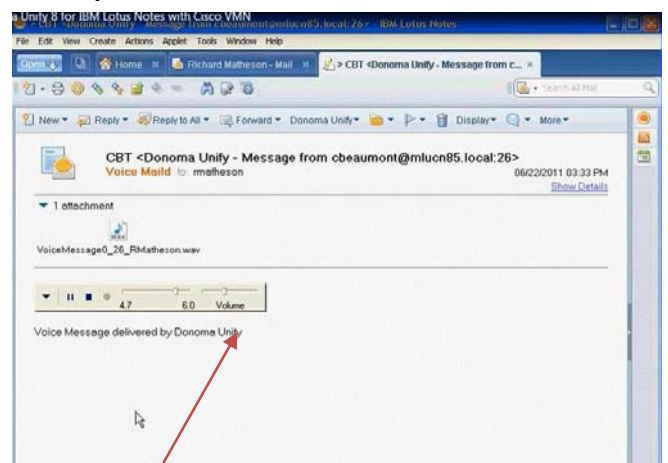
a Unify 8 for IBM Lotus Notes with Cisco VMN
> CBT <Donoma Unify - Message from cbeaumont@mlucn85.local:26> - IBM Lotus Notes

File Edit View Create Actions Applet Tools Window Help

Open Home Richard Matheson - Mail > CBT <Donoma Unify - Message from c...

Search All Mail

New Reply Reply to All Forward Donoma Unify Display More

CBT <Donoma Unify - Message from cbeaumont@mlucn85.local:26>
Voice Maild to rmatheson
06/22/2011 03:33 PM
Show Details

1 attachment

VoiceMessage0_26_RMatheson.wav

4.7 6.0 Volume

Voice Message delivered by Donoma Unify